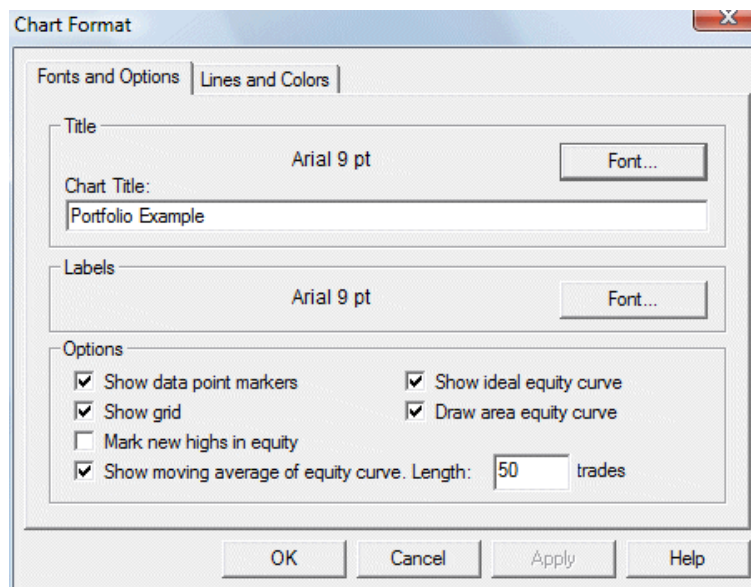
Chart Format

Fonts and Options | Lines and Colors

Title

Arial 9 pt

Font...

Chart Title:

Portfolio Example

Labels

Arial 9 pt

Font...

Options

☑ Show data point markers

☑ Show ideal equity curve

☑ Show grid

☑ Draw area equity curve

☐ Mark new highs in equity

☑ Show moving average of equity curve. Length: 50 trades

OK

Cancel

Apply

Help